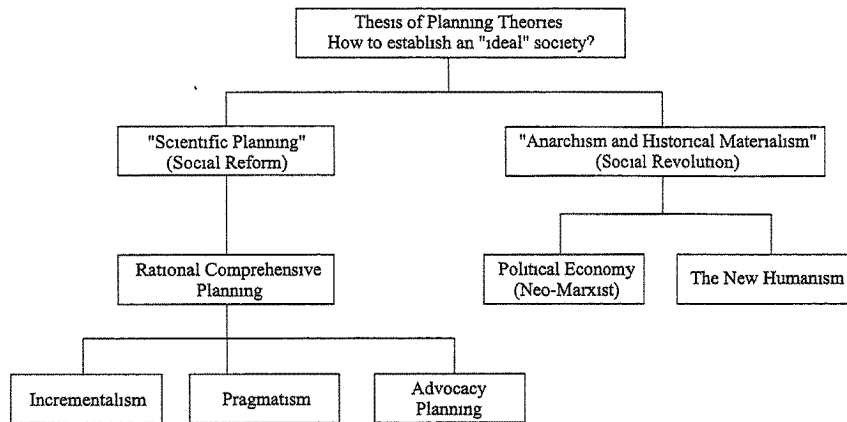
Thesis of Planning Theories
How to establish an "ideal" society?

"Scientific Planning"
(Social Reform)

"Anarchism and Historical Materialism"
(Social Revolution)

Rational Comprehensive Planning

Political Economy
(Neo-Marxist)

The New Humanism

Incrementalism

Pragmatism

Advocacy Planning